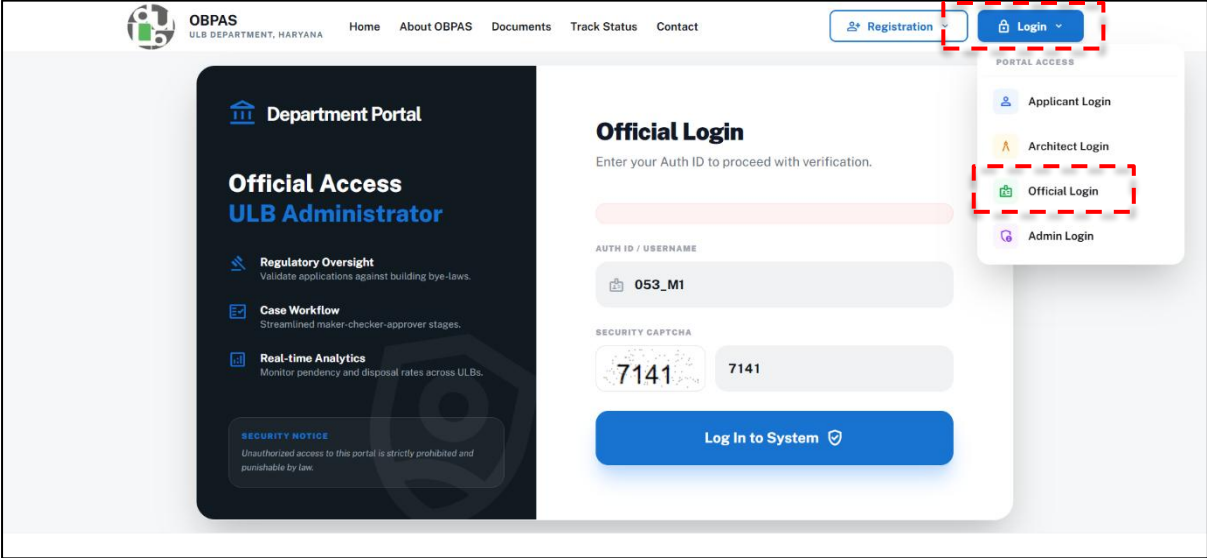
OBPAS
ULB DEPARTMENT, HARYANA

Home About OBPAS Documents Track Status Contact

Registration

Login

PORTAL ACCESS

Applicant Login

Architect Login

Official Login

Admin Login

Department Portal

Official Access
ULB Administrator

Regulatory Oversight
Validate applications against building bye-laws.

Case Workflow
Streamlined maker-checker-approver stages.

Real-time Analytics
Monitor pendency and disposal rates across ULBs.

SECURITY NOTICE
Unauthorized access to this portal is strictly prohibited and punishable by law.

Official Login
Enter your Auth ID to proceed with verification.

AUTH ID / USERNAME
053_M1

SECURITY CAPTCHA
7141
7141

Log In to System